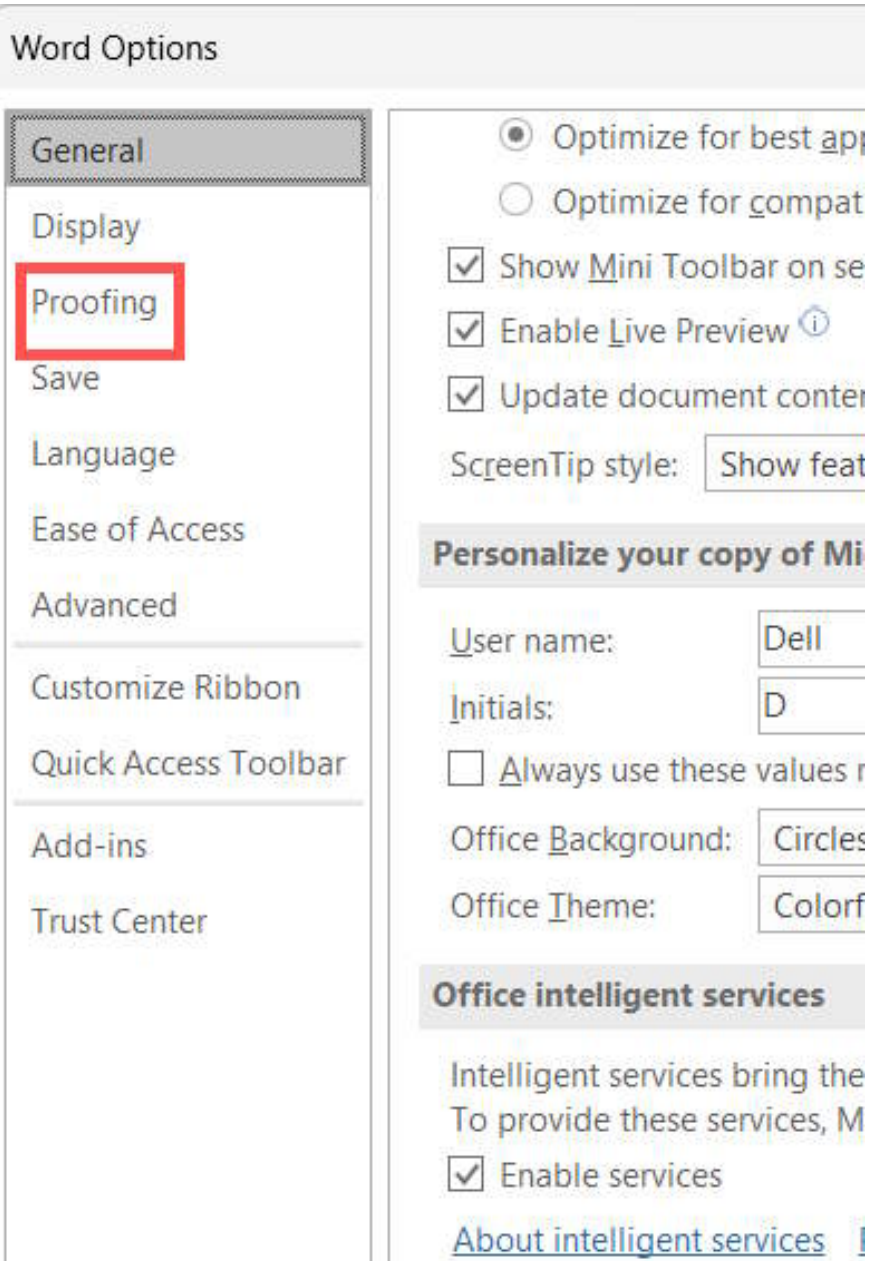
Word Options

General
Display
Proofing
Save
Language
Ease of Access
Advanced
Customize Ribbon
Quick Access Toolbar
Add-ins
Trust Center

Optimize for best ap
Optimize for compat
Show Mini Toolbar on se
Enable Live Preview
Update document conter
ScreenTip style: Show feat

Personalize your copy of Mi

User name: Dell
Initials: D
Always use these values r
Office Background: Circles
Office Theme: Colorf

Office intelligent services

Intelligent services bring the
To provide these services, M
Enable services
About intelligent services